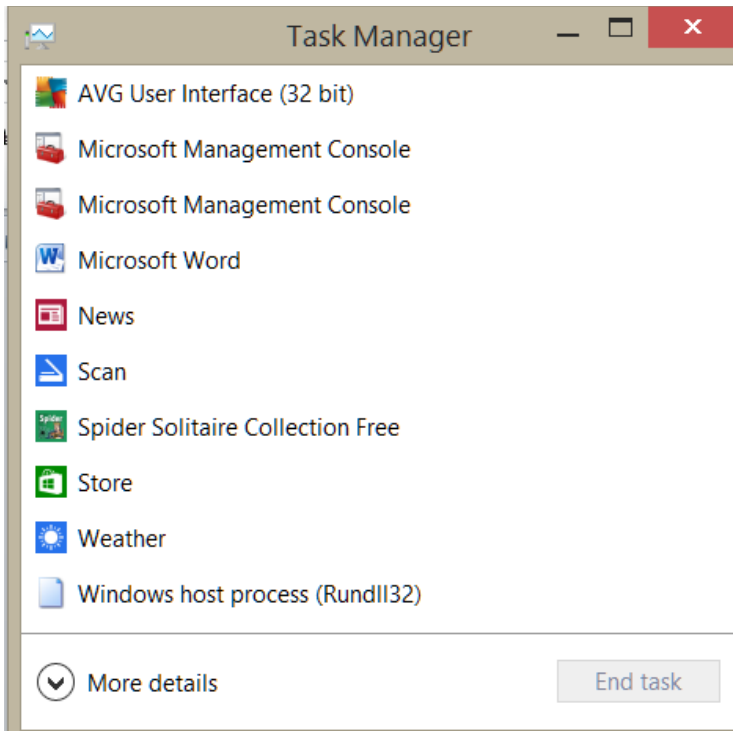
Task Manager

AVG User Interface (32 bit)

Microsoft Management Console

Microsoft Management Console

Microsoft Word

News

Scan

Spider Solitaire Collection Free

Store

Weather

Windows host process (Rundll32)

More details

End task